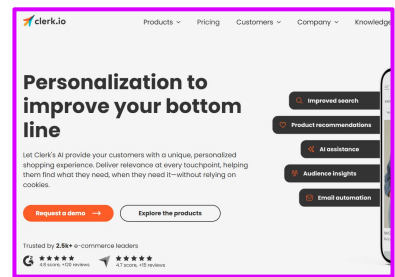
clerk.io

Products ⌄ Pricing Customers ⌄ Company ⌄ Knowledge

Personalization to improve your bottom line

Let Clerk's AI provide your customers with a unique, personalized shopping experience. Deliver relevance at every touchpoint, helping them find what they need, when they need it—without relying on cookies.

Request a demo →

Explore the products

Trusted by 2.5k+ e-commerce leaders

4.8 score, +100 reviews

4.7 score, +15 reviews

Improved search

Product recommendations

AI assistance

Audience insights

Email automation